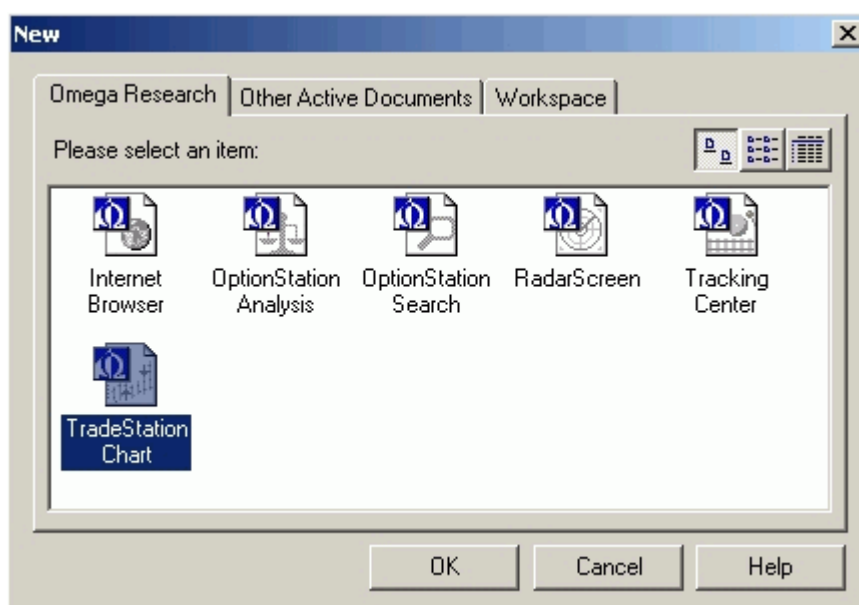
New

Omega Research | Other Active Documents | Workspace

Please select an item:

Internet Browser

OptionStation Analysis

OptionStation Search

RadarScreen

Tracking Center

TradeStation Chart

OK

Cancel

Help